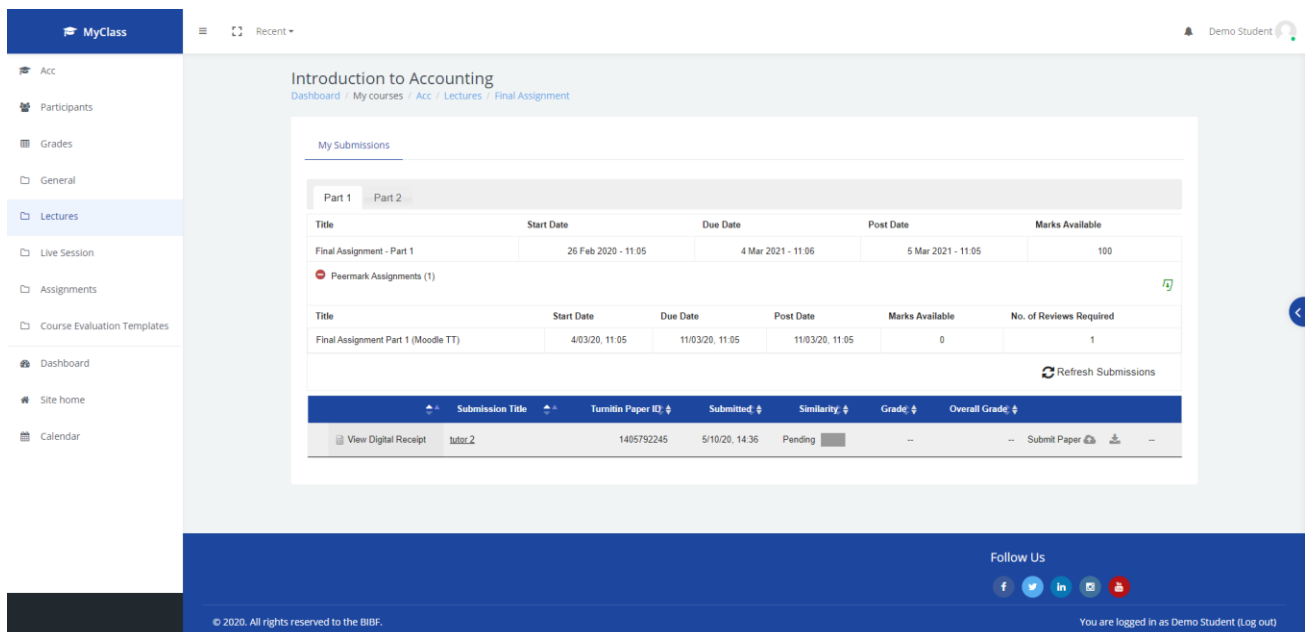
MyClass

Recent ▾

Demo Student

Acc
Participants
Grades
General
Lectures
Live Session
Assignments
Course Evaluation Templates
Dashboard
Site home
Calendar

Introduction to Accounting
Dashboard / My courses / Acc / Lectures / Final Assignment

My Submissions

Part 1   Part 2

| Title | Start Date | Due Date | Post Date | Marks Available |
|---|---|---|---|---|
| Final Assignment - Part 1 | 26 Feb 2020 - 11:05 | 4 Mar 2021 - 11:06 | 5 Mar 2021 - 11:05 | 100 |

Peermark Assignments (1)

| Title | Start Date | Due Date | Post Date | Marks Available | No. of Reviews Required |
|---|---|---|---|---|---|
| Final Assignment Part 1 (Moodle TT) | 4/03/20, 11:05 | 11/03/20, 11:05 | 11/03/20, 11:05 | 0 | 1 |

Refresh Submissions

| | Submission Title | Turnitin Paper ID | Submitted | Similarity | Grade | Overall Grade | | |
|---|---|---|---|---|---|---|---|---|
| View Digital Receipt | tutor 2 | 1405792245 | 5/10/20, 14:36 | Pending | -- | -- | Submit Paper | -- |

Follow Us

© 2020. All rights reserved to the BIBF.

You are logged in as Demo Student (Log out)